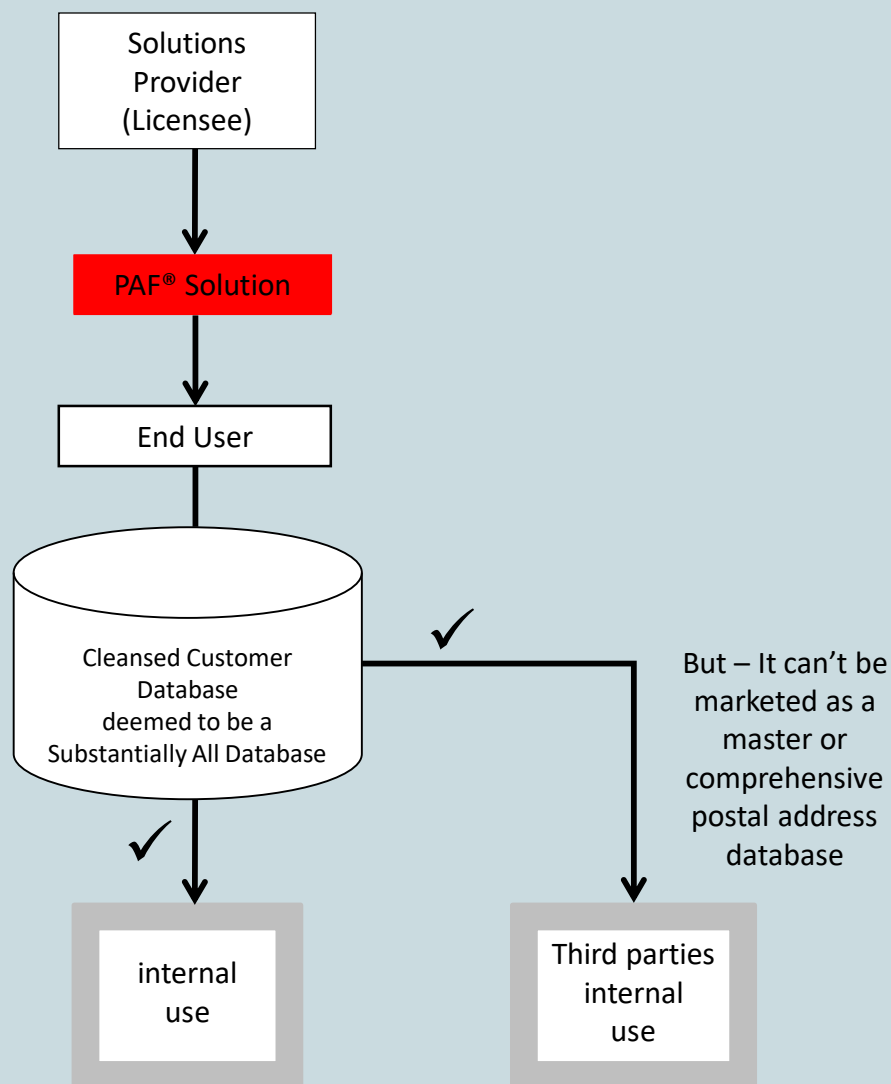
Solutions Provider (Licensee)

PAF® Solution

End User

Cleansed Customer Database deemed to be a Substantially All Database

✓

But – It can't be marketed as a master or comprehensive postal address database

✓

internal use

Third parties internal use